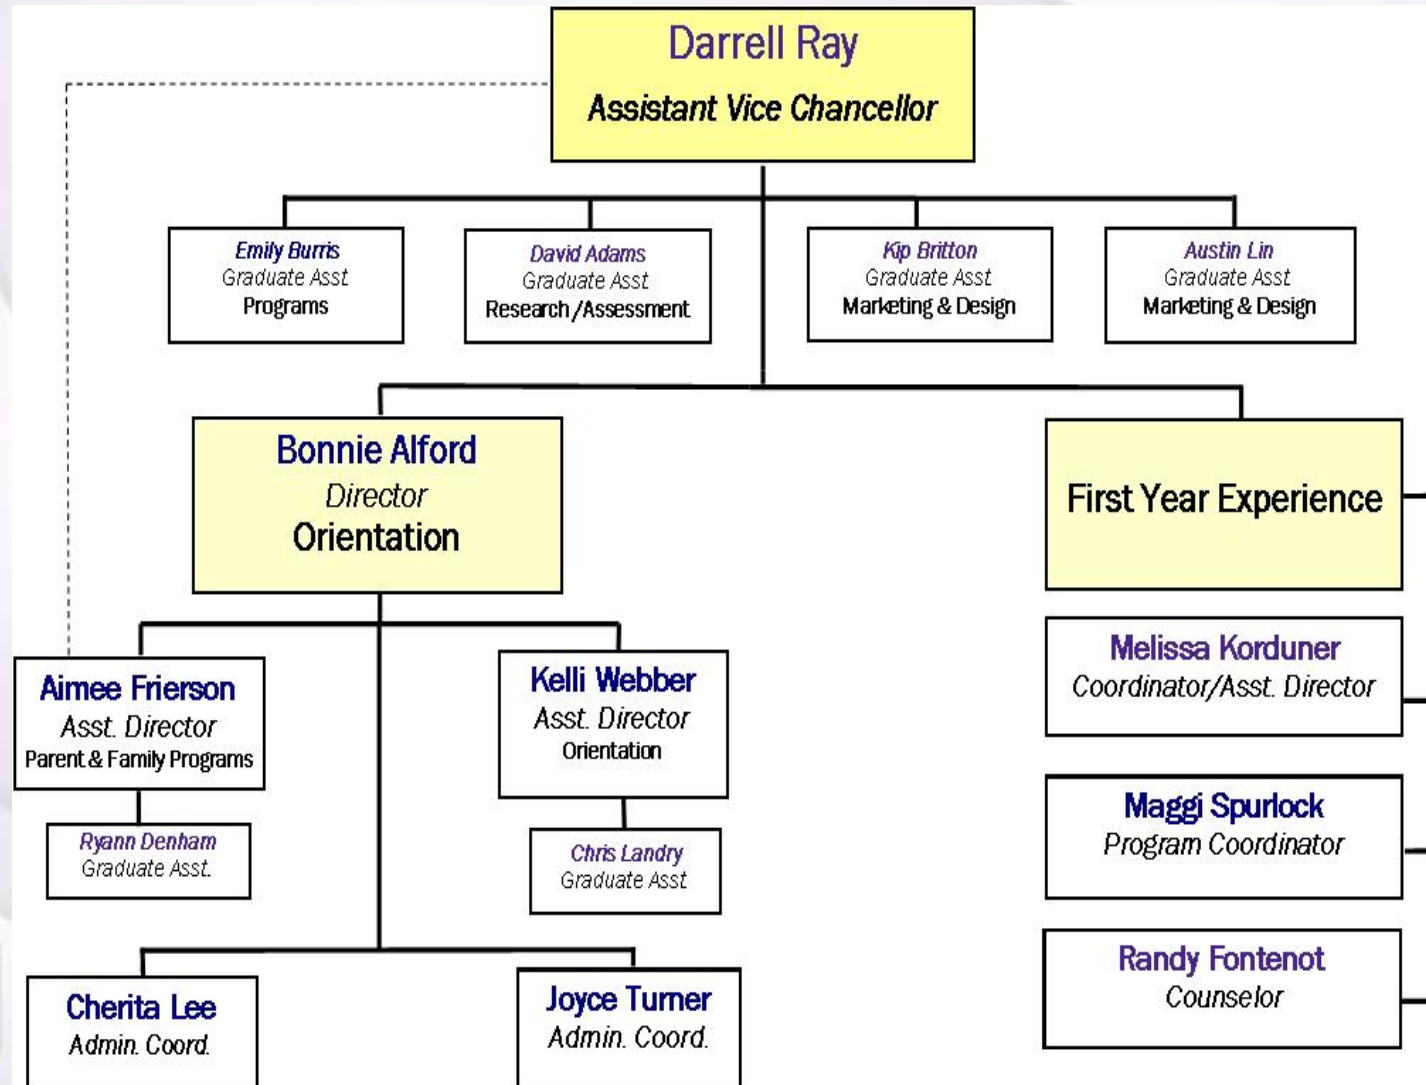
Darrell Ray
Assistant Vice Chancellor

Emily Burris
Graduate Asst
Programs

David Adams
Graduate Asst
Research /Assessment

Kip Britton
Graduate Asst
Marketing & Design

Austin Lin
Graduate Asst
Marketing & Design

Bonnie Alford
Director
Orientation

First Year Experience

Melissa Korduner
Coordinator/Asst. Director

Maggi Spurlock
Program Coordinator

Randy Fontenot
Counselor

Aimee Frierson
Asst. Director
Parent & Family Programs

Ryann Denham
Graduate Asst.

Kelli Webber
Asst. Director
Orientation

Chris Landry
Graduate Asst

Cherita Lee
Admin. Coord.

Joyce Turner
Admin. Coord.